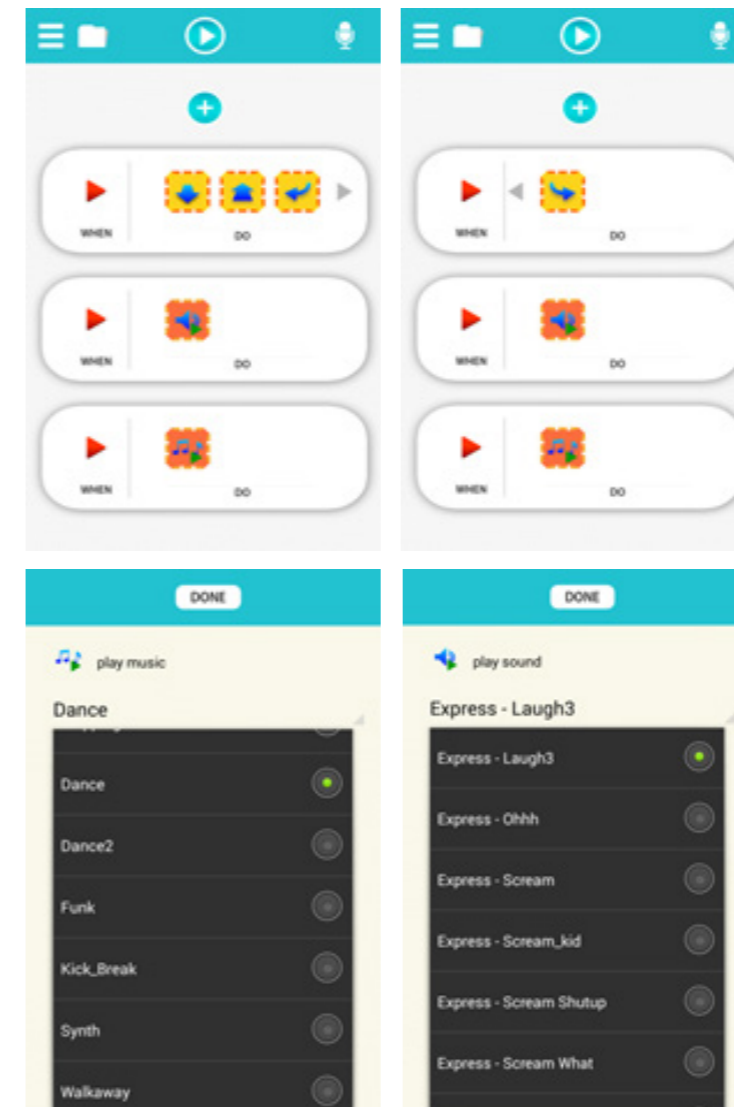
WHEN
DO

WHEN
DO

WHEN
DO

WHEN
DO

WHEN
DO

WHEN
DO

DONE

play music

Dance

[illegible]
Dance
Dance2
Funk
Kick_Break
Synth
Walkaway

DONE

play sound

Express - Laugh3

Express - Laugh3
Express - Ohhh
Express - Scream
Express - Scream_kid
Express - Scream Shutup
Express - Scream What